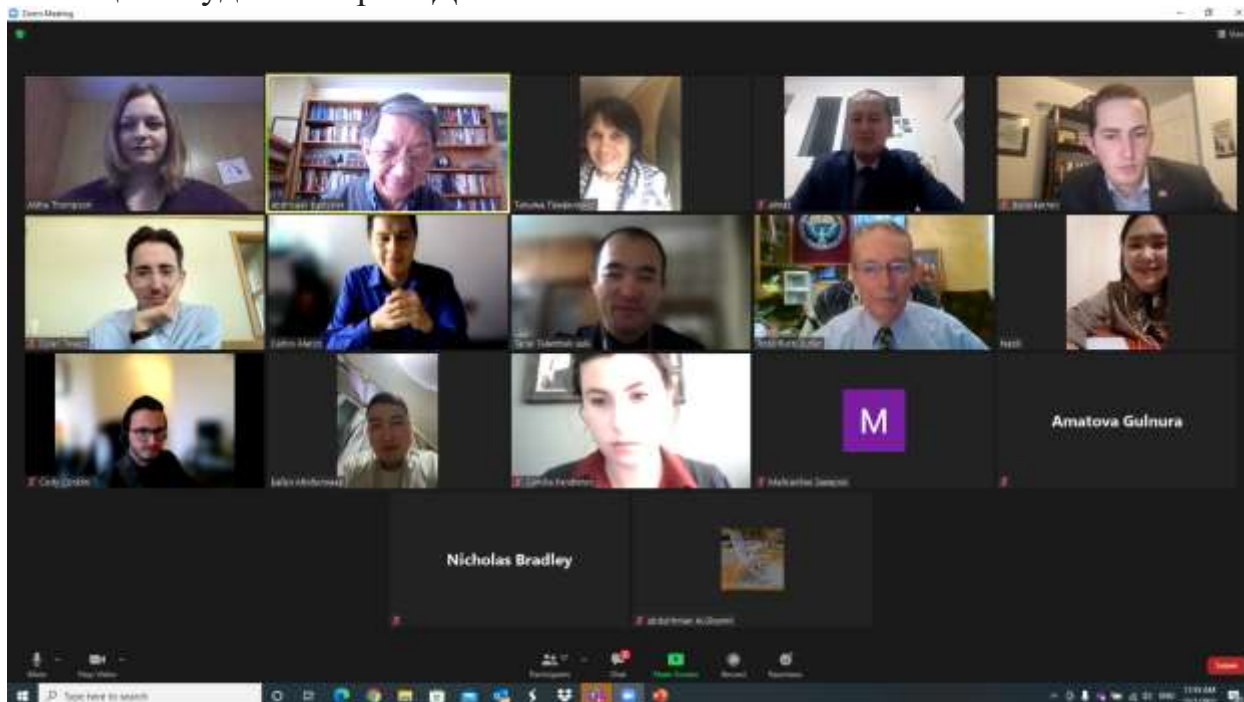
Zoom Meeting

Alsha Thompson
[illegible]
Tatyana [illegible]
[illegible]
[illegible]
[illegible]
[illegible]
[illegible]
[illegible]
Nazli
Cody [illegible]
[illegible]
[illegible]
M
Makhanbet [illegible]
Amatova Gulnura
Nicholas Bradley
abdulrhman AlObaimi

Mute
Stop Video
Participants
Chat
Share Screen
Record
Reactions
Leave

Type here to search